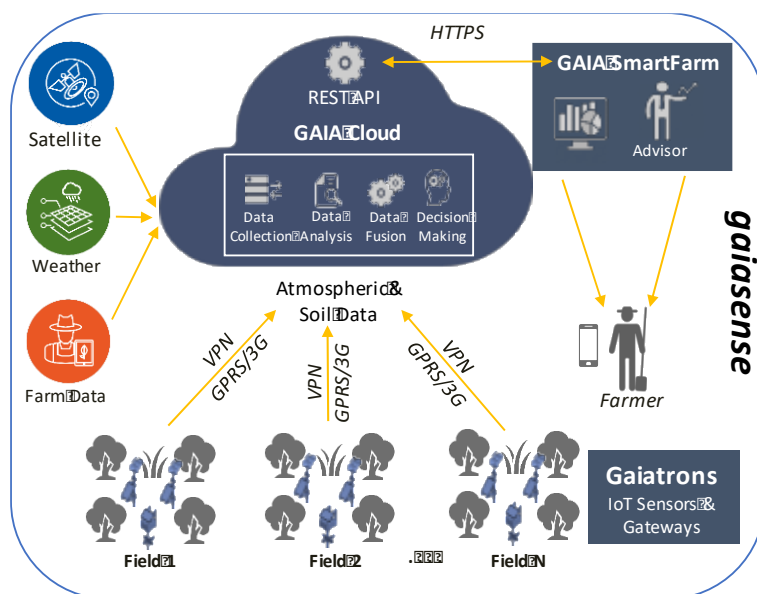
HTTPS

REST�API

GAIA�Cloud

Data Collection�

Data� Analysis

Data� Fusion

Decision� Making

GAIA�SmartFarm

Advisor

Satellite

Weather

Farm�Data

Atmospheric�& Soil�Data

VPN GPRS/3G

VPN GPRS/3G

VPN GPRS/3G

gaiasense

Farmer

Gaiatrons

IoT Sensors�& Gateways

Field�1

Field�2

.���

Field�N